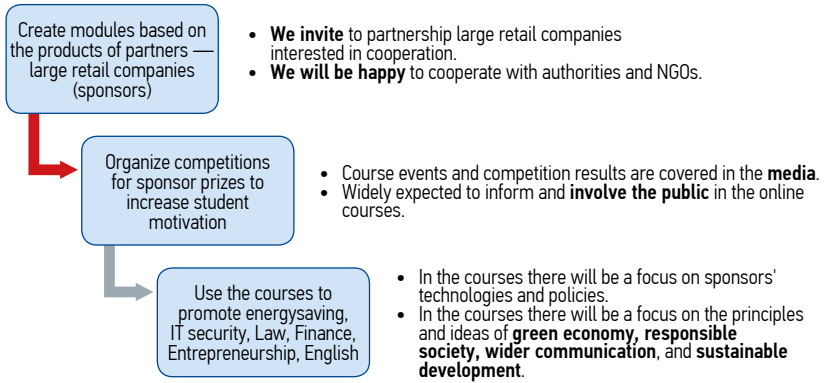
Create modules based on the products of partners — large retail companies (sponsors)

• **We invite** to partnership large retail companies interested in cooperation.
• **We will be happy** to cooperate with authorities and NGOs.

Organize competitions for sponsor prizes to increase student motivation

• Course events and competition results are covered in the **media**.
• Widely expected to inform and **involve the public** in the online courses.

Use the courses to promote energysaving, IT security, Law, Finance, Entrepreneurship, English

• In the courses there will be a focus on sponsors' technologies and policies.
• In the courses there will be a focus on the principles and ideas of **green economy, responsible society, wider communication**, and **sustainable development**.